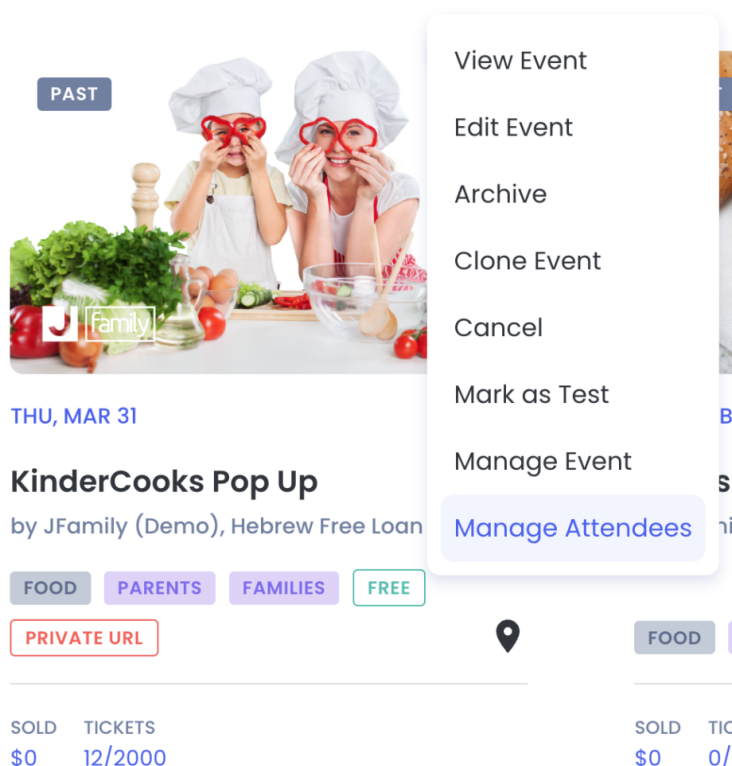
PAST

J family

THU, MAR 31

KinderCooks Pop Up

by JFamily (Demo), Hebrew Free Loan

FOOD PARENTS FAMILIES FREE

PRIVATE URL

SOLD $0

TICKETS 12/2000

View Event
Edit Event
Archive
Clone Event
Cancel
Mark as Test
Manage Event
Manage Attendees

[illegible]T

B

s

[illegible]i

FOOD

SOLD $0

TIC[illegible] 0/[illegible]